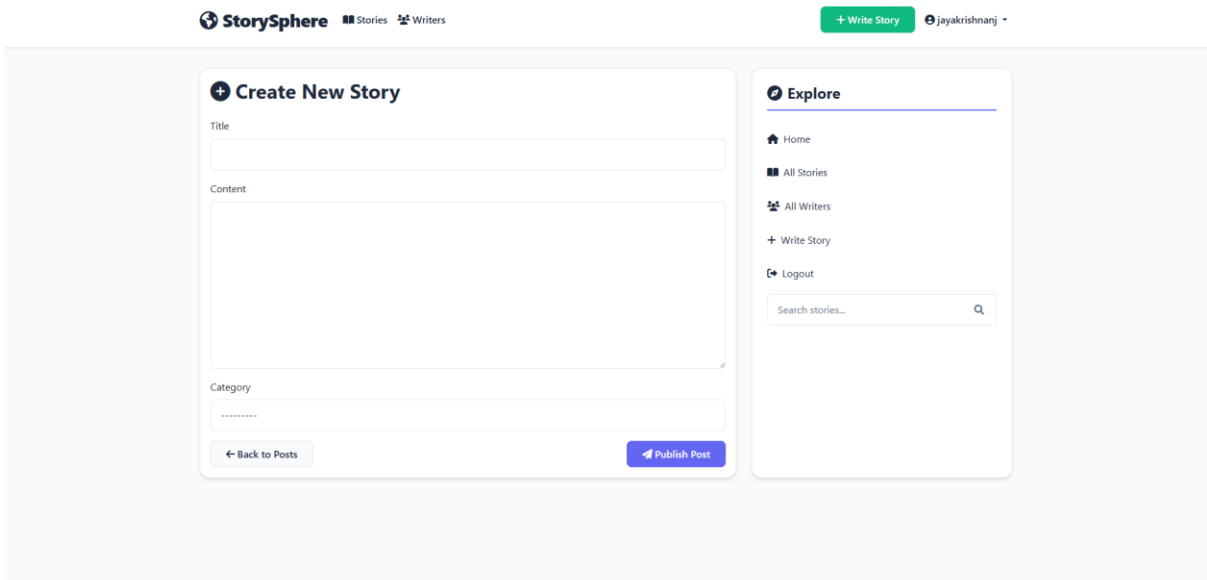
StorySphere Stories Writers

+ Write Story jayakrishnanj

Create New Story

Title

Content

Category

---------

← Back to Posts

Publish Post

Explore

Home

All Stories

All Writers

+ Write Story

Logout

Search stories...